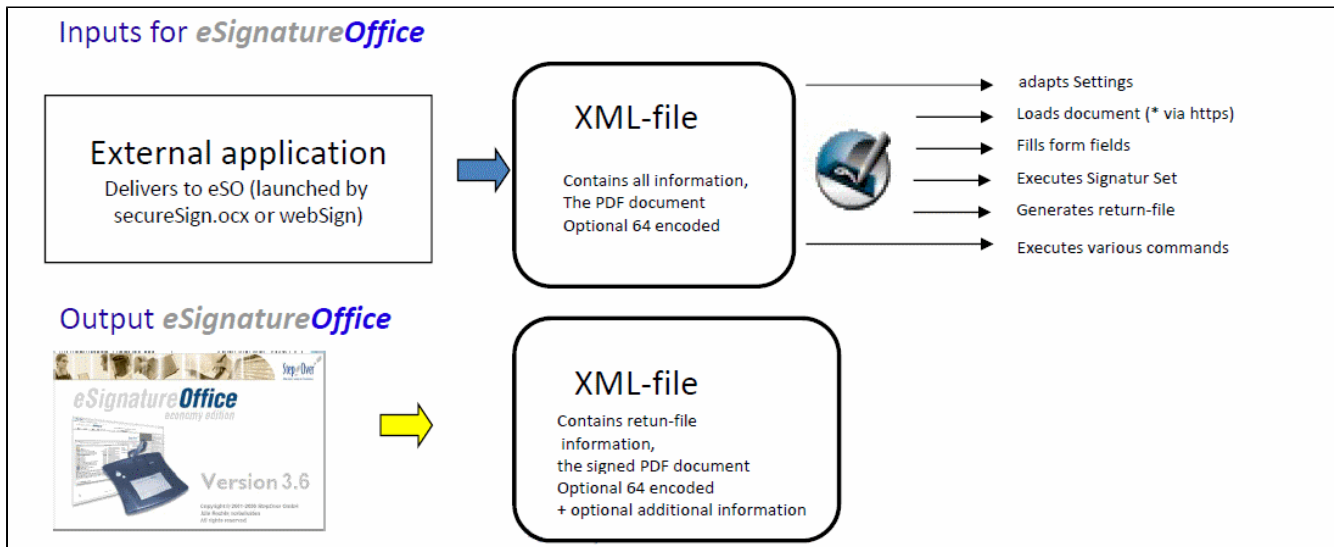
Inputs for eSignatureOffice

External application
Delivers to eSO (launched by secureSign.ocx or webSign)

XML-file

Contains all information,
The PDF document
Optional 64 encoded

adapts Settings
Loads document (* via https)
Fills form fields
Executes Signatur Set
Generates return-file
Executes various commands

Output eSignatureOffice

StepOver

eSignatureOffice
economy edition

Version 3.6

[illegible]

XML-file

Contains retun-file
information,
the signed PDF document
Optional 64 encoded
+ optional additional information